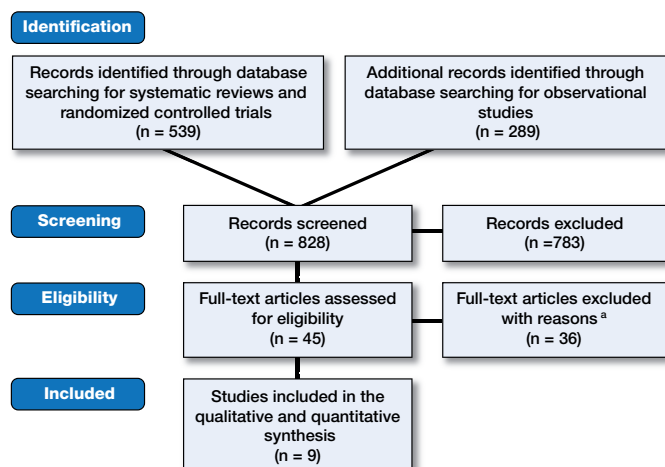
Identification

Records identified through database searching for systematic reviews and randomized controlled trials
(n = 539)

Additional records identified through database searching for observational studies
(n = 289)

Screening

Records screened
(n = 828)

Records excluded
(n =783)

Eligibility

Full-text articles assessed for eligibility
(n = 45)

Full-text articles excluded with reasons $^a$
(n = 36)

Included

Studies included in the qualitative and quantitative synthesis
(n = 9)